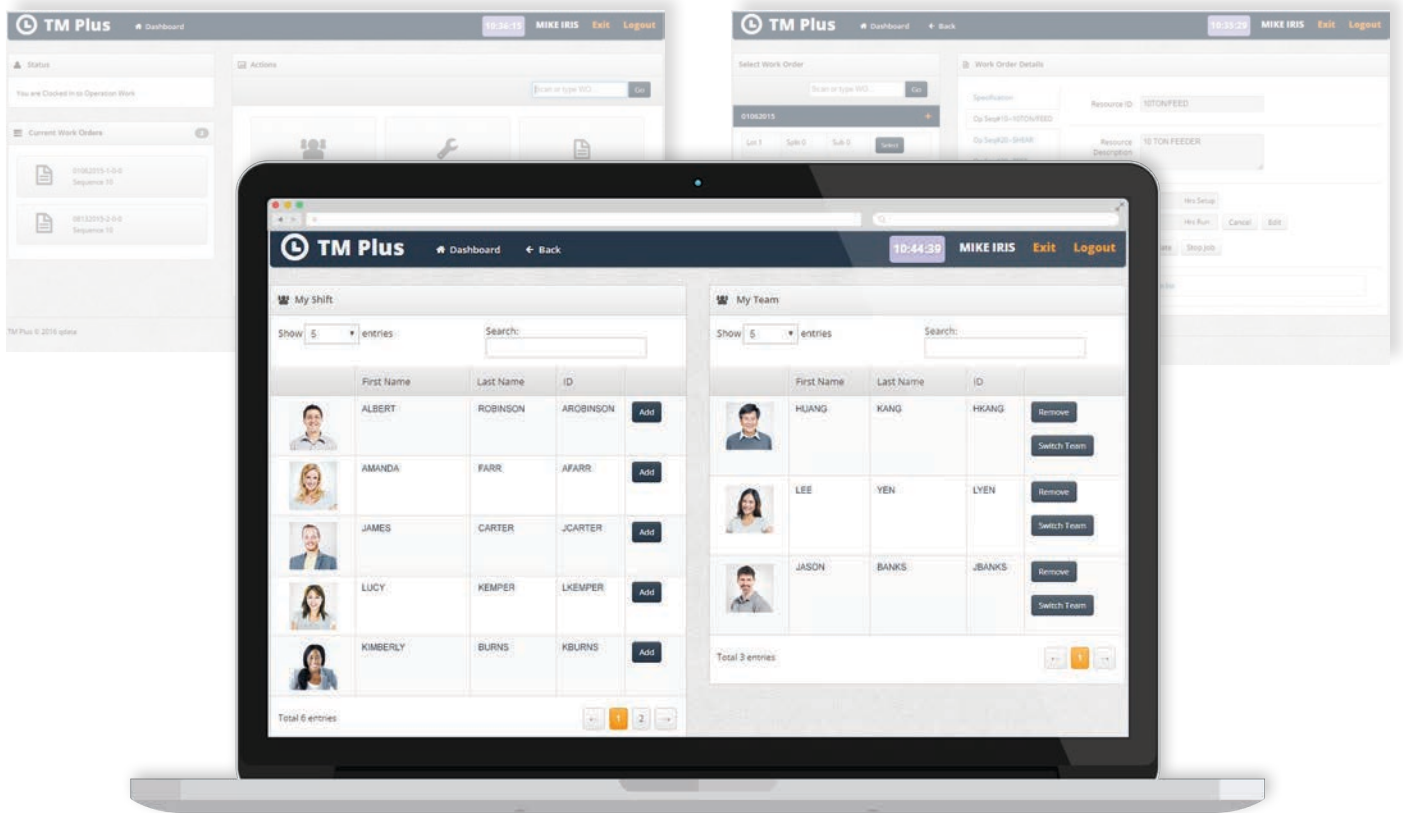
TM Plus Dashboard 10:36:15 MIKE IRIS Exit Logout

Status

You are Clocked In to Operation Work

Actions

Scan or type W/O Go

Current Work Orders

01062015-1-0-0 Sequence 10

08132015-2-0-0 Sequence 10

TM Plus © 2016 aptean

TM Plus Dashboard Back 10:33:29 MIKE IRIS Exit Logout

Select Work Order

Scan or type W/O Go

01062015

Lot 1 Split 0 Sub 0 Select

Work Order Details

Specification

Op Seq#10~10TONFEED

Op Seq#20~SHEAR

Resource ID 10TONFEED

Resource Description 10 TON FEEDER

Hrs Setup

Hrs Run Cancel Edit

Stop Job

TM Plus Dashboard Back 10:44:39 MIKE IRIS Exit Logout

My Shift

Show 5 entries Search:

| | First Name | Last Name | ID | |
|---|---|---|---|---|
| | ALBERT | ROBINSON | AROBINSON | Add |
| | AMANDA | FARR | AFARR | Add |
| | JAMES | CARTER | JCARTER | Add |
| | LUCY | KEMPER | LKEMPER | Add |
| | KIMBERLY | BURNS | KBURNS | Add |

Total 6 entries ← 1 2 →

My Team

Show 5 entries Search:

| | First Name | Last Name | ID | |
|---|---|---|---|---|
| | HUANG | KANG | HKANG | Remove Switch Team |
| | LEE | YEN | LYEN | Remove Switch Team |
| | JASON | BANKS | JBANKS | Remove Switch Team |

Total 3 entries ← 1 →